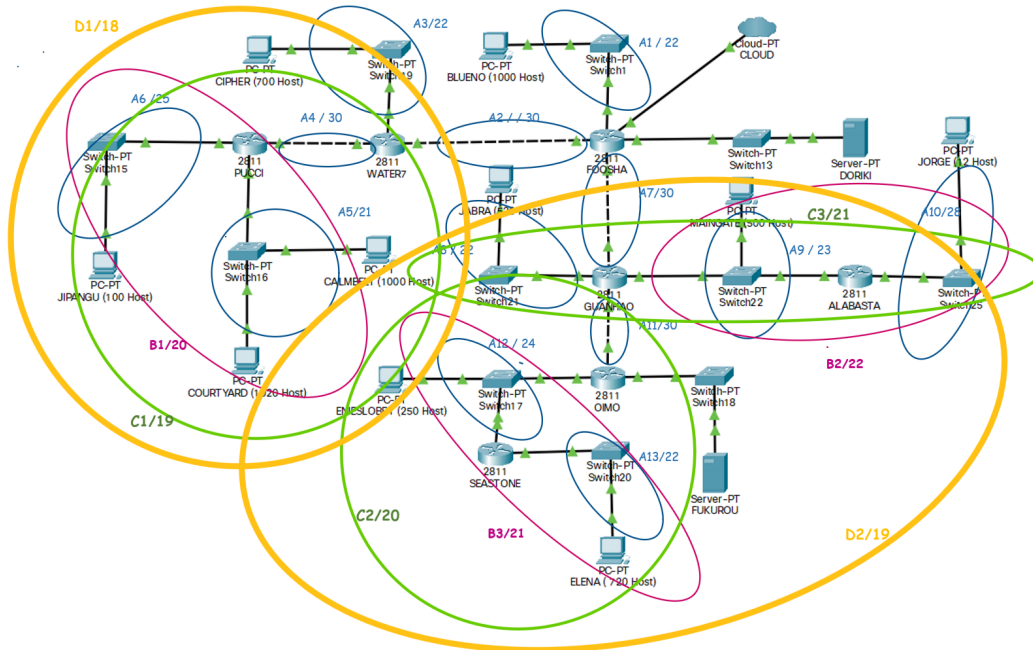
D1/18

A3/22

PC-PT
CIPHER (700 Host)

Switch-PT
Switch19

PC-PT
BLUENO (1000 Host)

Switch-PT
Switch1

A1 / 22

Cloud-PT
CLOUD

A6 /25

Switch-PT
Switch15

2811
PUCCI

A4 / 30

2811
WATER7

A2 / / 30

2811
FOOSHA

Switch-PT
Switch13

Server-PT
DORIKI

PC-PT
JORGE (12 Host)

PC-PT
JABRA ([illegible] Host)

A7/30

PC-PT
MAINSATE (300 Host)

C3/21

A10/28

A5/21

Switch-PT
Switch16

PC-PT
CALMBELT (1000 Host)

A8 / 22

Switch-PT
Switch21

2811
GUANHAO

A9 / 23

Switch-PT
Switch22

2811
ALABASTA

Switch-PT
Switch25

PC-PT
JIPANGU (100 Host)

B1/20

A11/30

B2/22

PC-PT
COURTYARD (1020 Host)

A12 / 24

PC-PT
ENEISLOBBY (250 Host)

Switch-PT
Switch17

2811
OIMO

Switch-PT
Switch18

C1/19

2811
SEASTONE

A13/22

Switch-PT
Switch20

Server-PT
FUKUROU

C2/20

B3/21

D2/19

PC-PT
ELENA ( 720 Host)